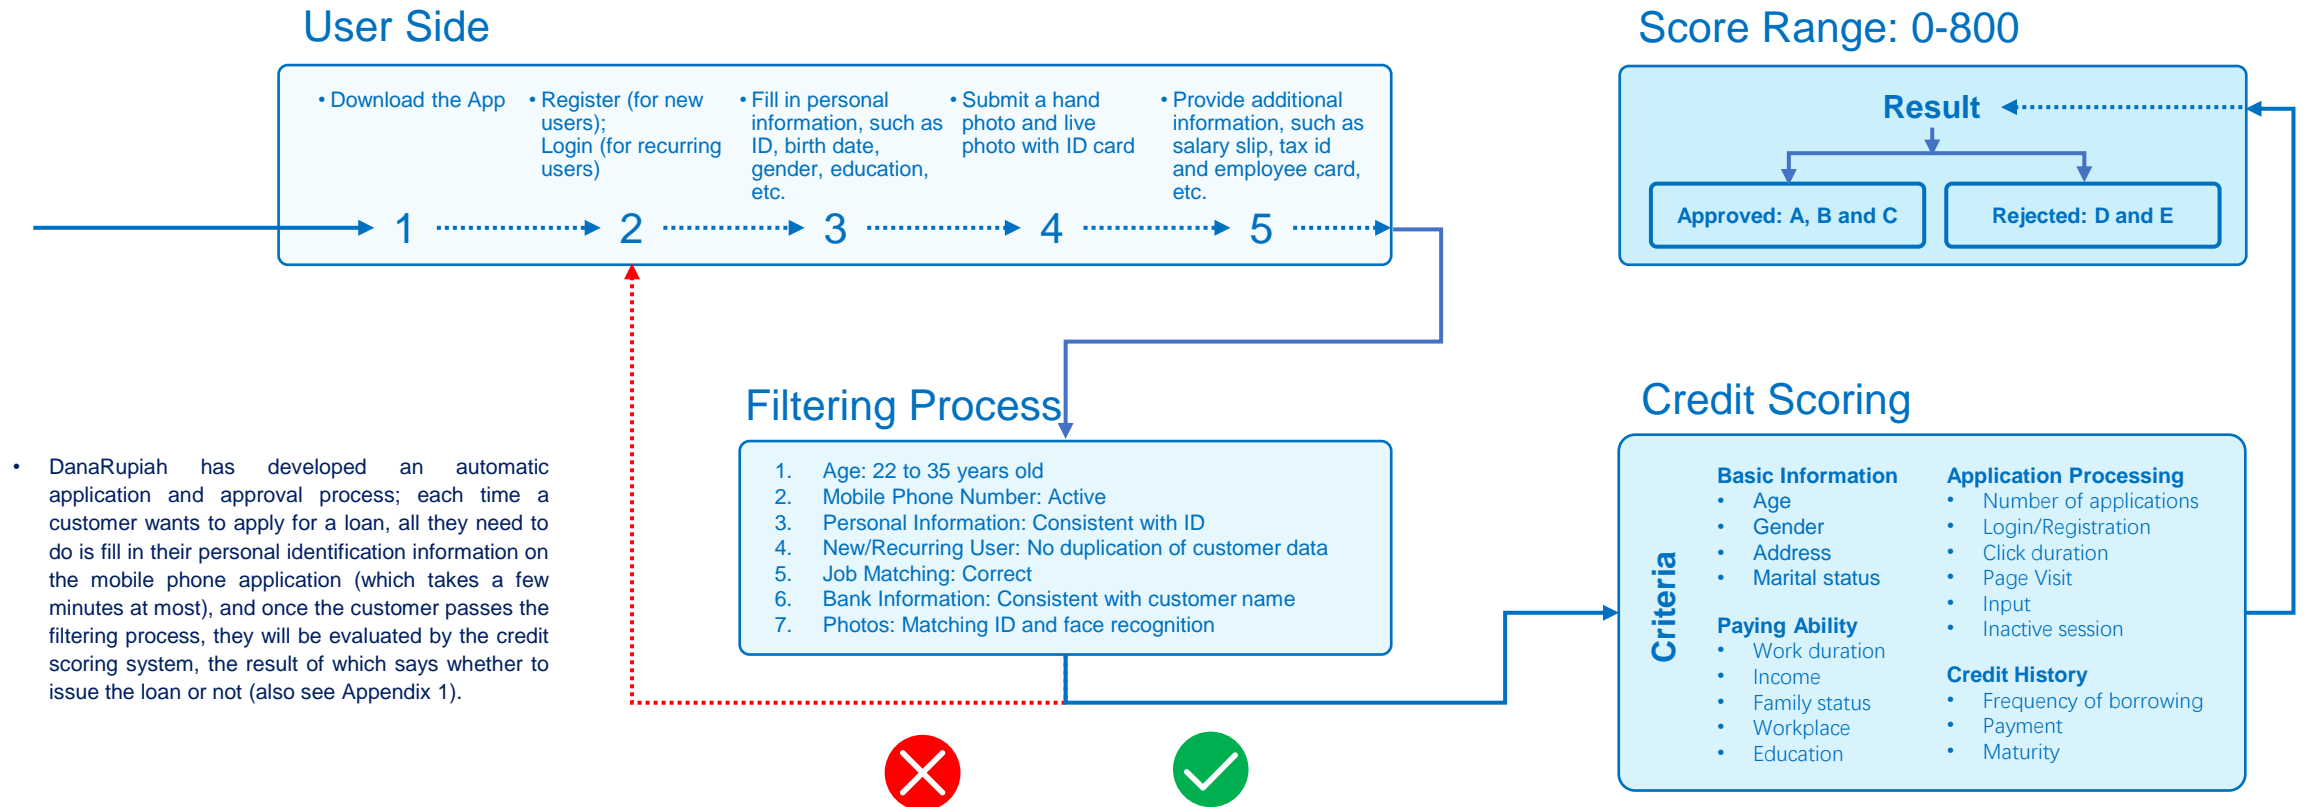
User Side

• Download the App

• Register (for new users); Login (for recurring users)

• Fill in personal information, such as ID, birth date, gender, education, etc.

• Submit a hand photo and live photo with ID card

• Provide additional information, such as salary slip, tax id and employee card, etc.

1 2 3 4 5

Score Range: 0-800

Result

Approved: A, B and C

Rejected: D and E

Filtering Process

1. Age: 22 to 35 years old
2. Mobile Phone Number: Active
3. Personal Information: Consistent with ID
4. New/Recurring User: No duplication of customer data
5. Job Matching: Correct
6. Bank Information: Consistent with customer name
7. Photos: Matching ID and face recognition

Credit Scoring

Criteria

Basic Information
• Age
• Gender
• Address
• Marital status

Paying Ability
• Work duration
• Income
• Family status
• Workplace
• Education

Application Processing
• Number of applications
• Login/Registration
• Click duration
• Page Visit
• Input
• Inactive session

Credit History
• Frequency of borrowing
• Payment
• Maturity

• DanaRupiah has developed an automatic application and approval process; each time a customer wants to apply for a loan, all they need to do is fill in their personal identification information on the mobile phone application (which takes a few minutes at most), and once the customer passes the filtering process, they will be evaluated by the credit scoring system, the result of which says whether to issue the loan or not (also see Appendix 1).